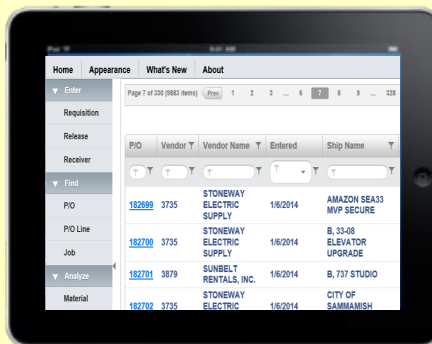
iPad 
9:41 AM

Home Appearance What's New About

Enter
Requisition
Release
Receiver
Find
P/O
P/O Line
Job
Analyze
Material

Page 7 of 330 (9883 items) Prev 1 2 3 ... 6 7 8 9 ... 329

| P/O | Vendor | Vendor Name | Entered | Ship Name |
|---|---|---|---|---|
| 182699 | 3735 | STONEWAY ELECTRIC SUPPLY | 1/6/2014 | AMAZON SEA33 MVP SECURE |
| 182700 | 3735 | STONEWAY ELECTRIC SUPPLY | 1/6/2014 | B, 33-08 ELEVATOR UPGRADE |
| 182701 | 3879 | SUNBELT RENTALS, INC. | 1/6/2014 | B, 737 STUDIO |
| 182702 | 3735 | STONEWAY ELECTRIC | 1/6/2014 | CITY OF SAMMAMISH |